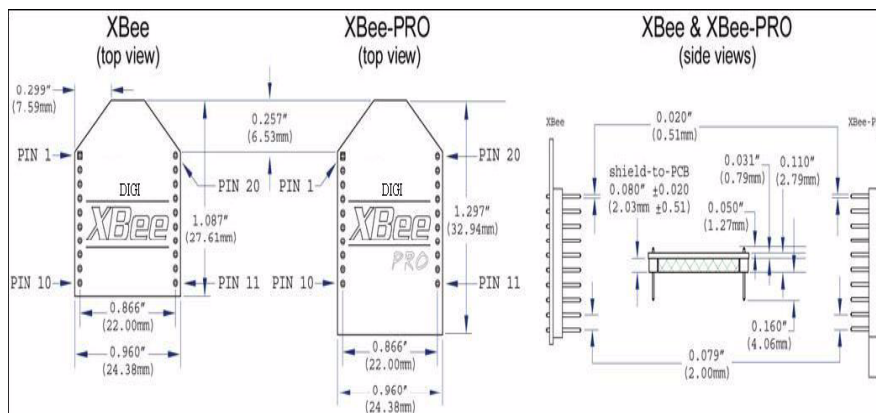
XBee
(top view)

XBee-PRO
(top view)

XBee & XBee-PRO
(side views)

0.299"
(7.59mm)

0.257"
(6.53mm)

PIN 1

PIN 20

DIGI

XBee

PIN 20

1.087"
(27.61mm)

PIN 10

PIN 11

0.866"
(22.00mm)

0.960"
(24.38mm)

PIN 1

DIGI

XBee

PRO

1.297"
(32.94mm)

PIN 10

PIN 11

0.866"
(22.00mm)

0.960"
(24.38mm)

XBee

0.020"
(0.51mm)

XBee-P

shield-to-PCB
0.080" ±0.020
(2.03mm ±0.51)

0.031"
(0.79mm)

0.110"
(2.79mm)

0.050"
(1.27mm)

0.160"
(4.06mm)

0.079"
(2.00mm)